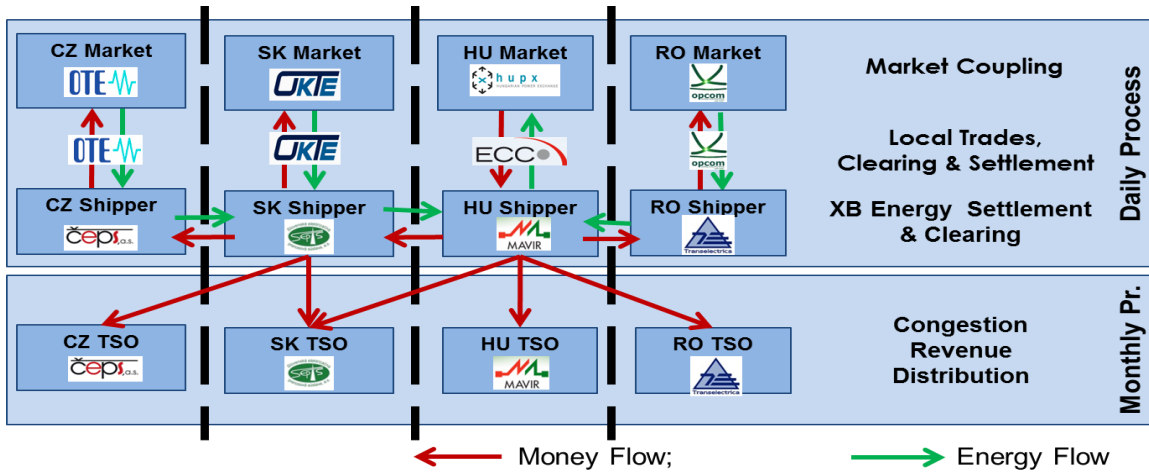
CZ Market
OTE

SK Market
OKTE

HU Market
hupx
HUNGARIAN POWER EXCHANGE

RO Market
opcom

Market Coupling

OTE

OKTE

ECC

opcom

Local Trades, Clearing & Settlement

Daily Process

CZ Shipper
čeps, a.s.

SK Shipper
seps

HU Shipper
MAVIR

RO Shipper
Transelectrica

XB Energy Settlement & Clearing

CZ TSO
čeps, a.s.

SK TSO
seps

HU TSO
MAVIR

RO TSO
Transelectrica

Congestion Revenue Distribution

Monthly Pr.

Money Flow;

Energy Flow